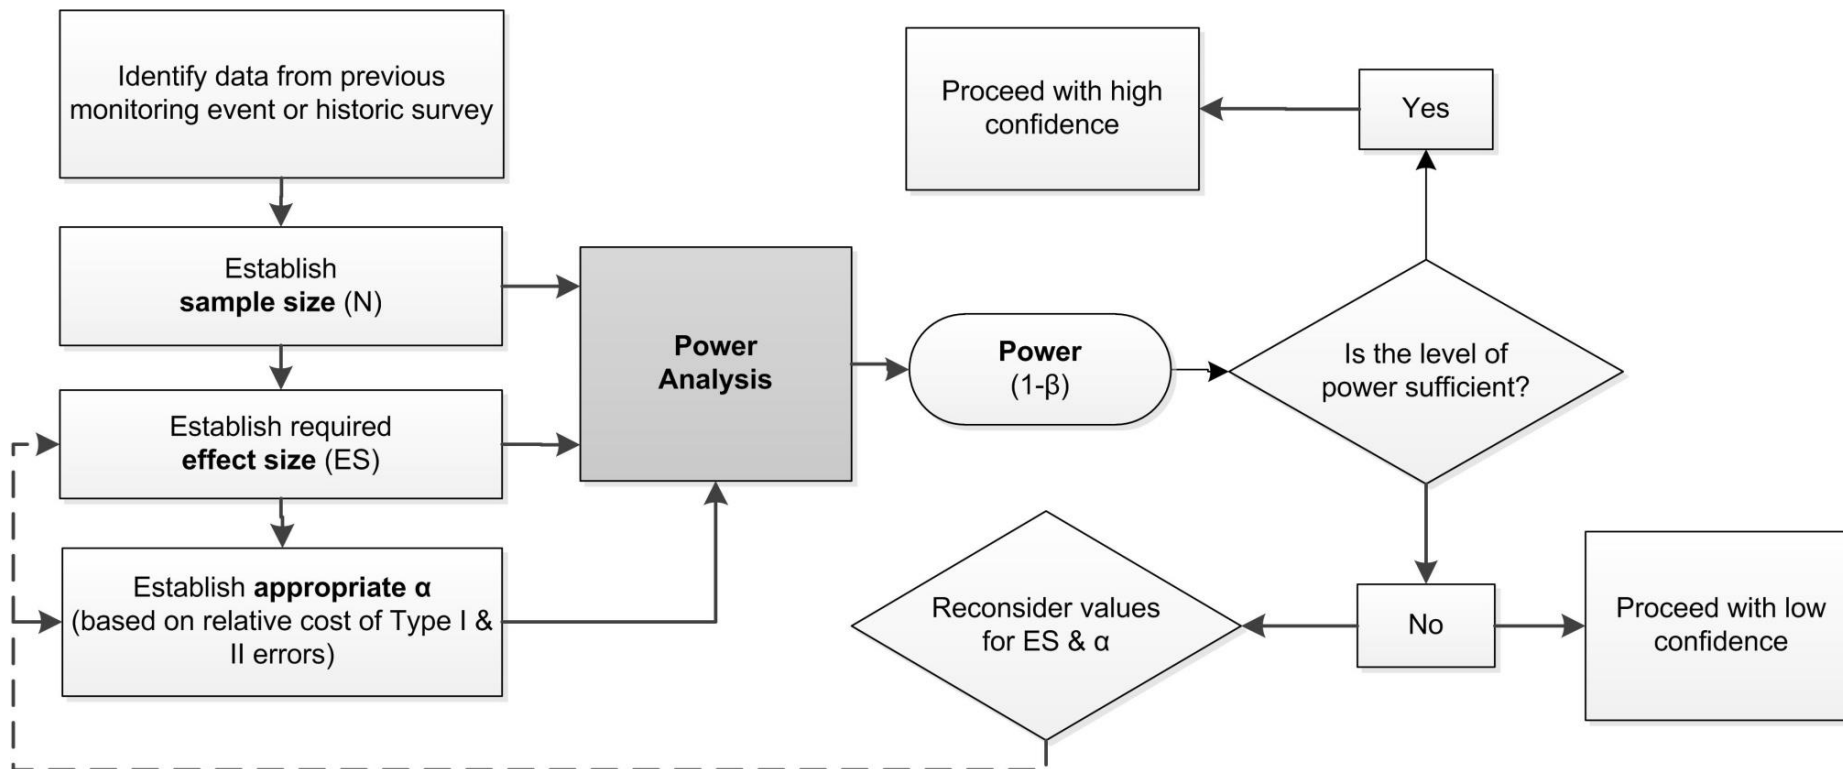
Identify data from previous monitoring event or historic survey

Establish **sample size** (N)

Establish required **effect size** (ES)

Establish **appropriate α** (based on relative cost of Type I & II errors)

**Power Analysis**

**Power** (1-β)

Is the level of power sufficient?

Yes

Proceed with high confidence

No

Proceed with low confidence

Reconsider values for ES & α